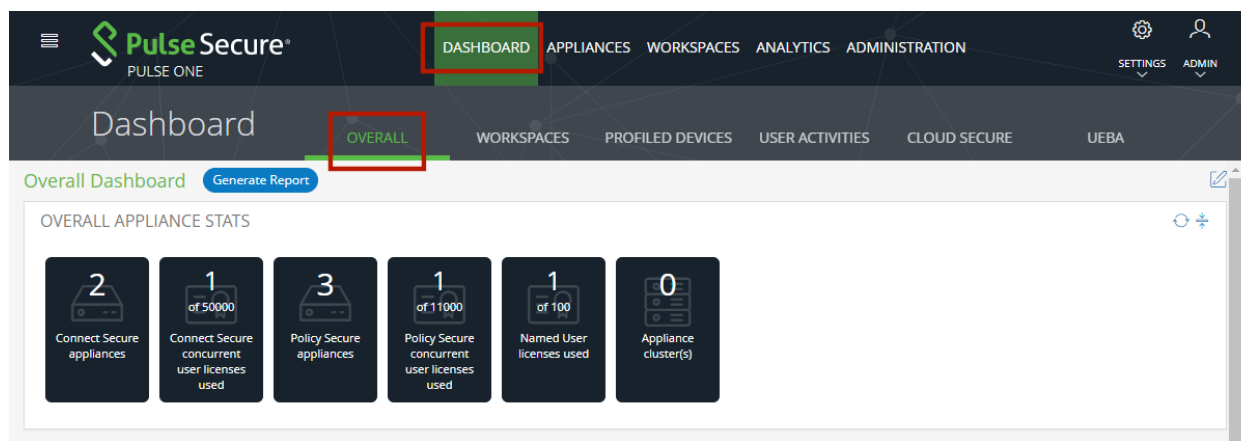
Pulse Secure®
PULSE ONE

DASHBOARD APPLIANCES WORKSPACES ANALYTICS ADMINISTRATION

SETTINGS ADMIN

Dashboard

OVERALL WORKSPACES PROFILED DEVICES USER ACTIVITIES CLOUD SECURE UEBA

Overall Dashboard Generate Report

OVERALL APPLIANCE STATS

2
Connect Secure appliances

1
of 50000
Connect Secure concurrent user licenses used

3
Policy Secure appliances

1
of 11000
Policy Secure concurrent user licenses used

1
of 100
Named User licenses used

0
Appliance cluster(s)